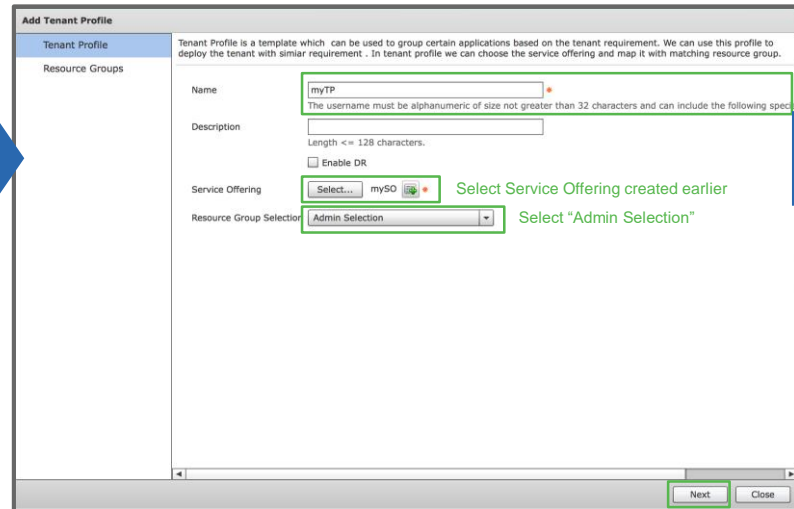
Add Tenant Profile

Tenant Profile

Resource Groups

Tenant Profile is a template which can be used to group certain applications based on the tenant requirement. We can use this profile to deploy the tenant with simiar requirement . In tenant profile we can choose the service offering and map it with matching resource group.

Name
myTP
The username must be alphanumeric of size not greater than 32 characters and can include the following speci

Description
Length <= 128 characters.

Enable DR

Service Offering
Select...
mySO

Select Service Offering created earlier

Resource Group Selectior
Admin Selection

Select “Admin Selection”

Next
Close